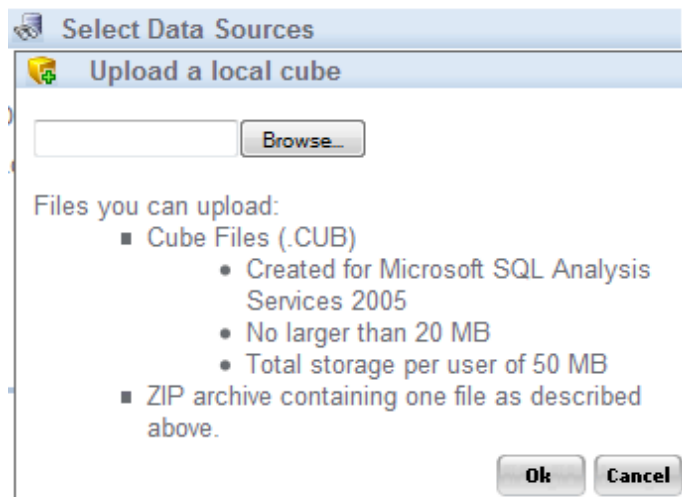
Select Data Sources

Upload a local cube

Browse...

Files you can upload:

- Cube Files (.CUB)
  - Created for Microsoft SQL Analysis Services 2005
  - No larger than 20 MB
  - Total storage per user of 50 MB
- ZIP archive containing one file as described above.

Ok Cancel